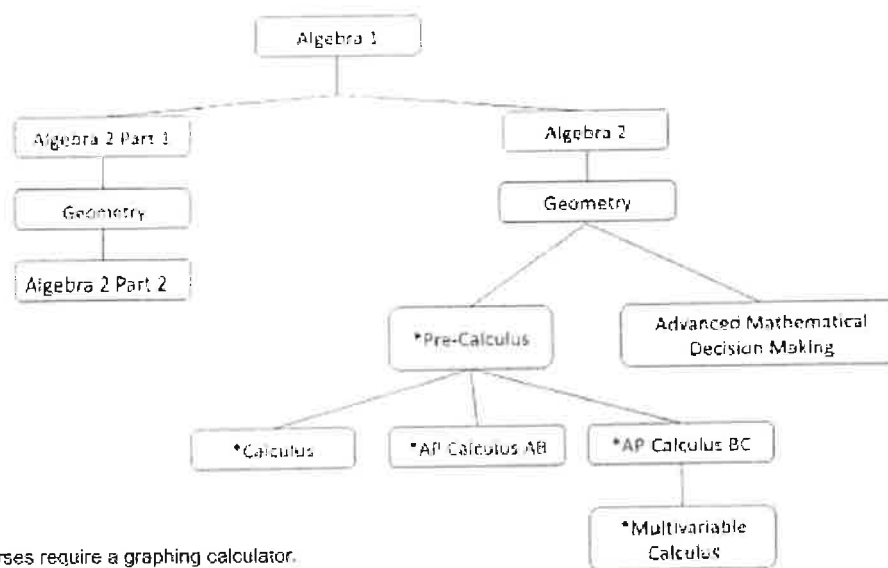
Algebra 1

Algebra 2 Part 1

Geometry

Algebra 2 Part 2

Algebra 2

Geometry

*Pre-Calculus

Advanced Mathematical Decision Making

*Calculus

*AP Calculus AB

*AP Calculus BC

*Multivariable Calculus

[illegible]rses require a graphing calculator.